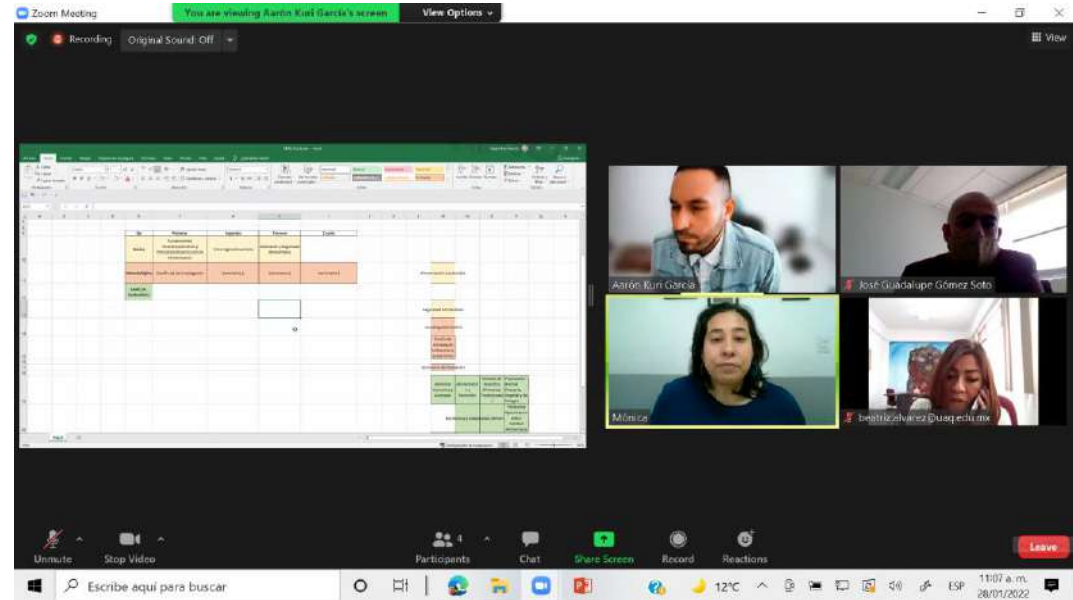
Zoom Meeting

You are viewing Aarón Kuri García's screen

View Options

Recording

Original Sound: Off

View

Aarón Kuri García

José Guadalupe Gómez Soto

Mónica

beatrizalvarez@uaq.edu.mx

Unmute

Stop Video

Participants 4

Chat

Share Screen

Record

Reactions

Leave

Escribe aquí para buscar

12°C

ESP

11:07 a. m.
28/01/2022